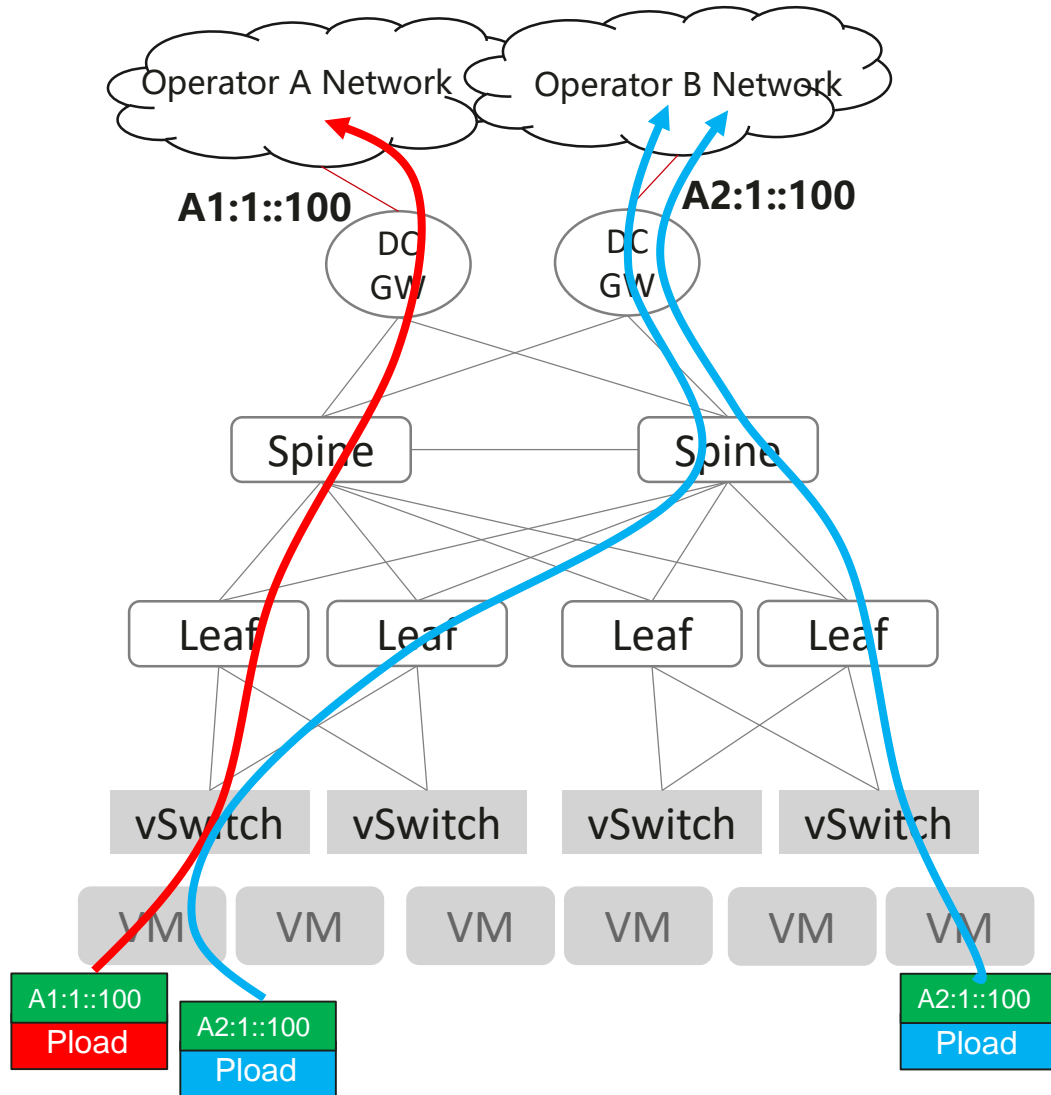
Operator A Network

Operator B Network

A1:1::100

A2:1::100

DC GW

DC GW

Spine

Spine

Leaf

Leaf

Leaf

Leaf

vSwitch

vSwitch

vSwitch

vSwitch

VM

VM

VM

VM

VM

VM

A1:1::100
Pload

A2:1::100
Pload

A2:1::100
Pload